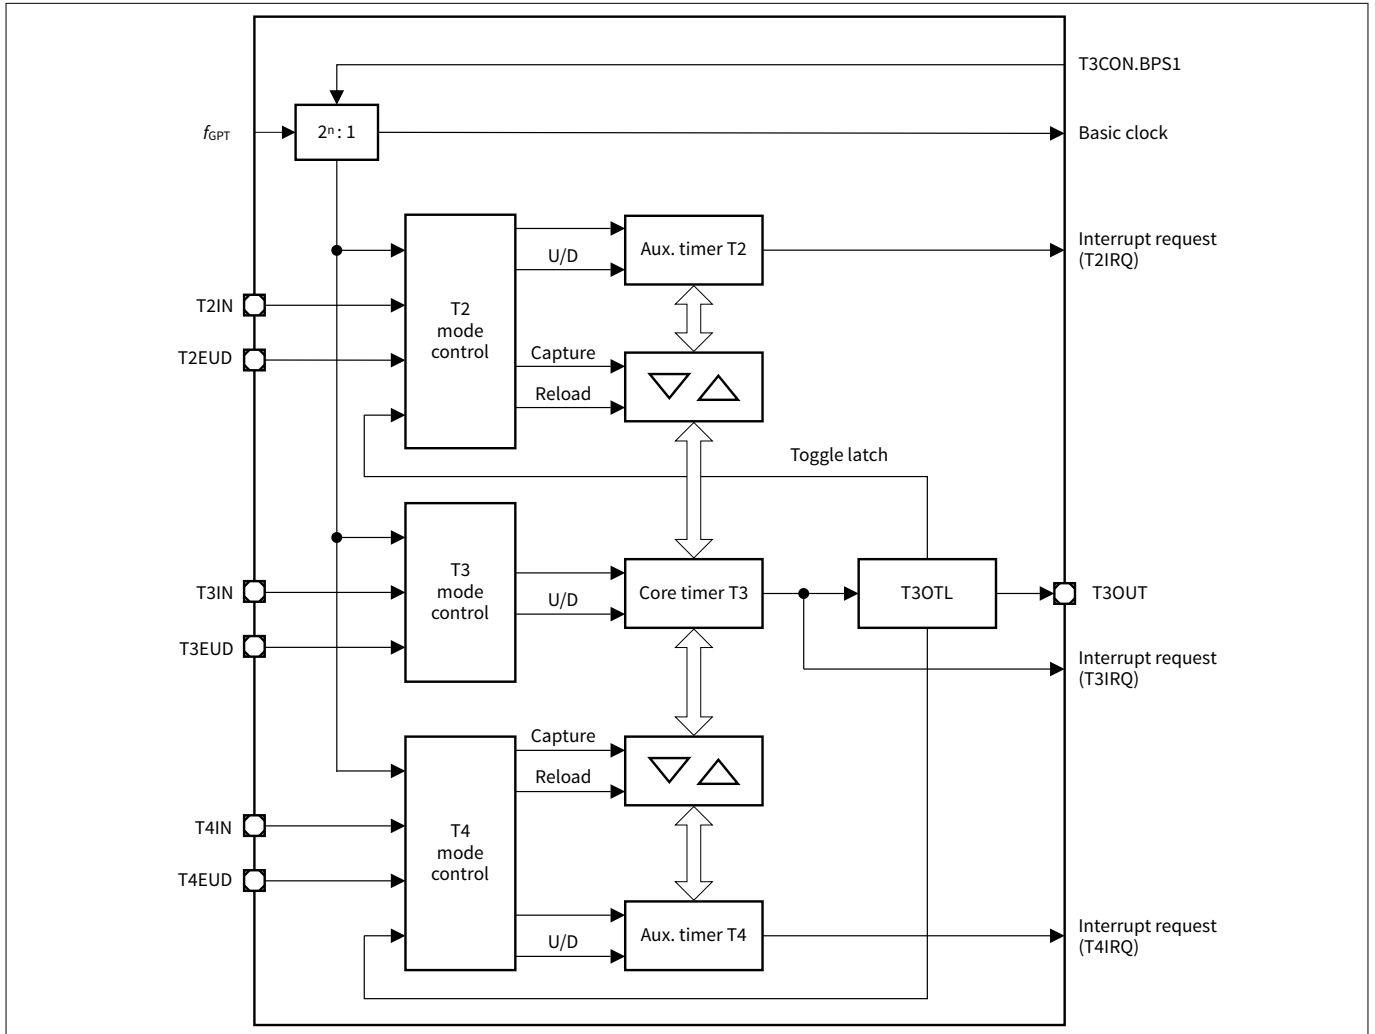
T3CON.BPS1

$f_{GPT}$

$2^n:1$

Basic clock

U/D

Aux. timer T2

Interrupt request (T2IRQ)

T2IN

T2EUD

T2 mode control

Capture

Reload

Toggle latch

T3 mode control

T3IN

T3EUD

U/D

Core timer T3

T3OTL

T3OUT

Interrupt request (T3IRQ)

Capture

Reload

T4IN

T4EUD

T4 mode control

U/D

Aux. timer T4

Interrupt request (T4IRQ)